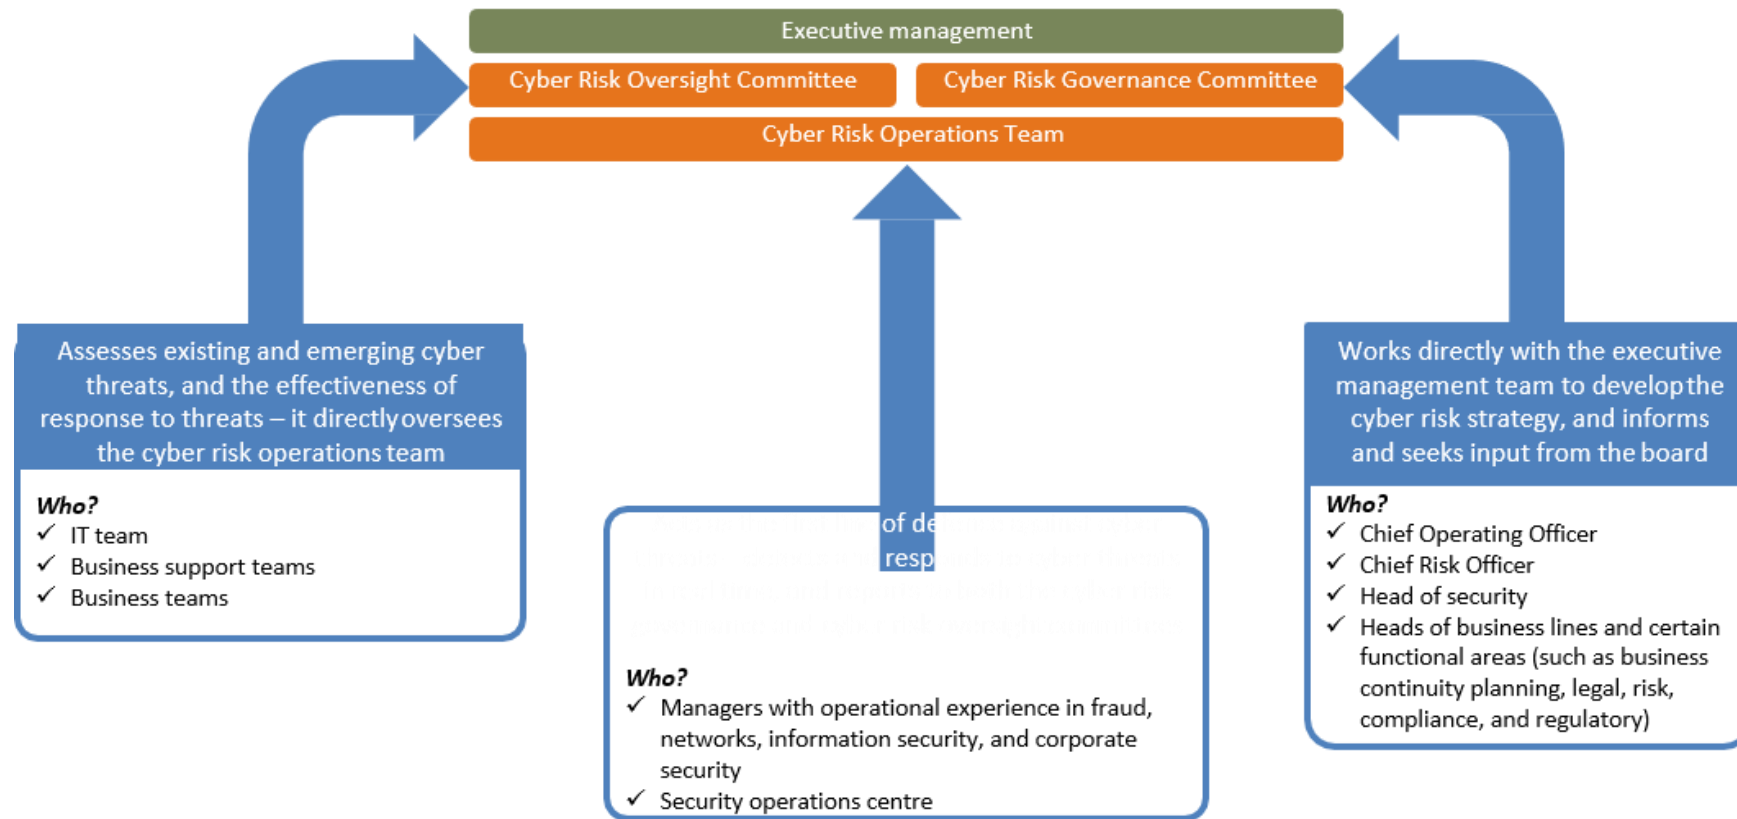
Executive management

Cyber Risk Oversight Committee

Cyber Risk Governance Committee

Cyber Risk Operations Team

Assesses existing and emerging cyber threats, and the effectiveness of response to threats – it directly oversees the cyber risk operations team

Who?
✓ IT team
✓ Business support teams
✓ Business teams

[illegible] of de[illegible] resp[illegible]

Who?
✓ Managers with operational experience in fraud, networks, information security, and corporate security
✓ Security operations centre

Works directly with the executive management team to develop the cyber risk strategy, and informs and seeks input from the board

Who?
✓ Chief Operating Officer
✓ Chief Risk Officer
✓ Head of security
✓ Heads of business lines and certain functional areas (such as business continuity planning, legal, risk, compliance, and regulatory)